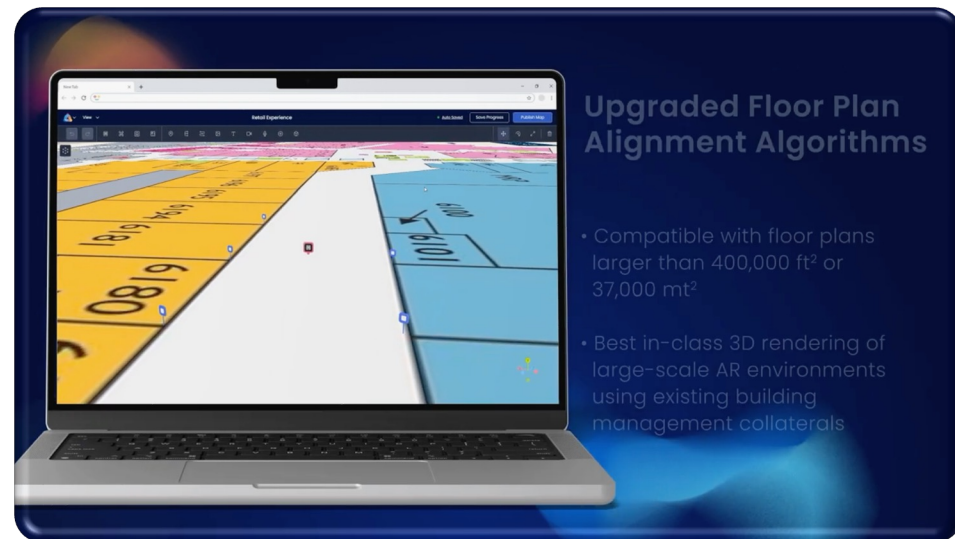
New Tab

View

Retail Experience

Auto Saved

Save Progress

Publish Map

0819

0819

1019

Upgraded Floor Plan Alignment Algorithms

• Compatible with floor plans larger than 400,000 ft$^2$ or 37,000 mt$^2$

• Best in-class 3D rendering of large-scale AR environments using existing building management collaterals